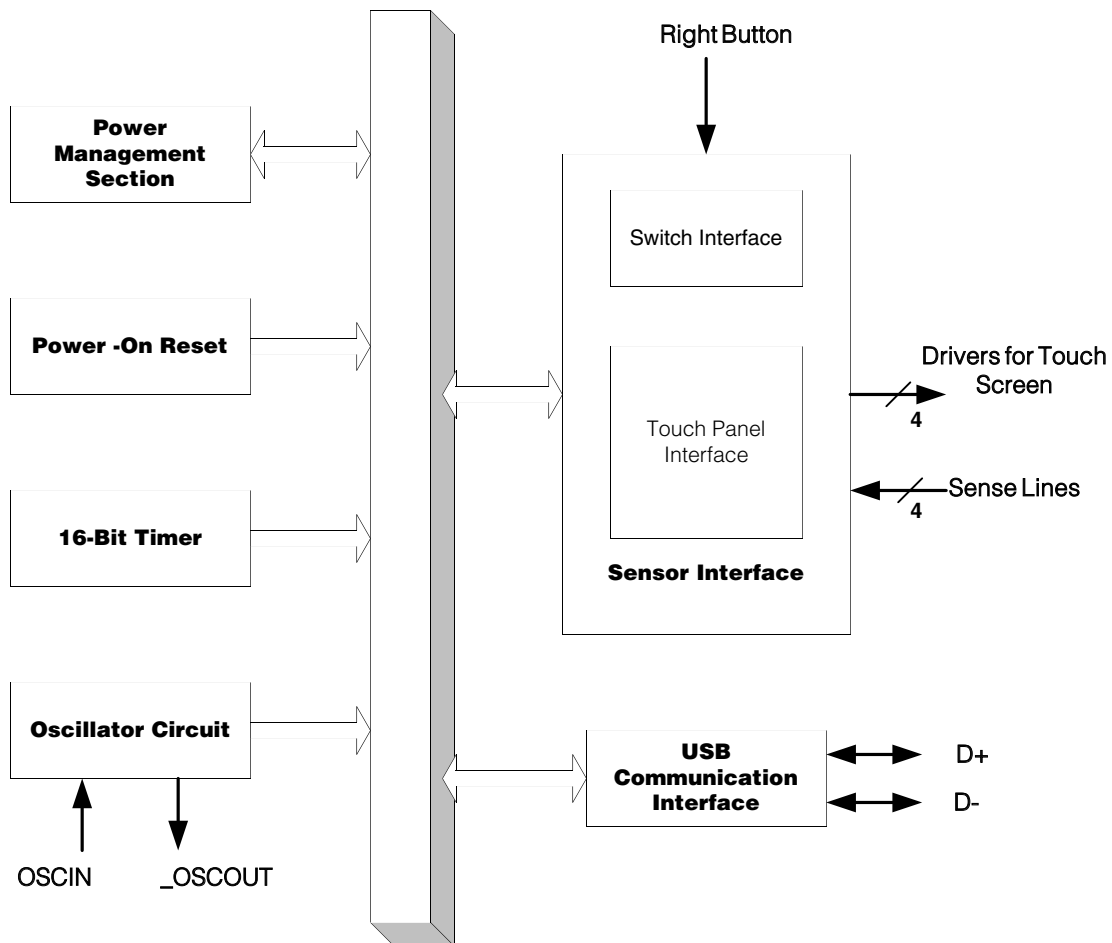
Power Management Section

Power -On Reset

16-Bit Timer

Oscillator Circuit

OSCIN

_OSCOUT

Right Button

Switch Interface

Touch Panel Interface

Sensor Interface

Drivers for Touch Screen

4

Sense Lines

4

USB Communication Interface

D+

D-